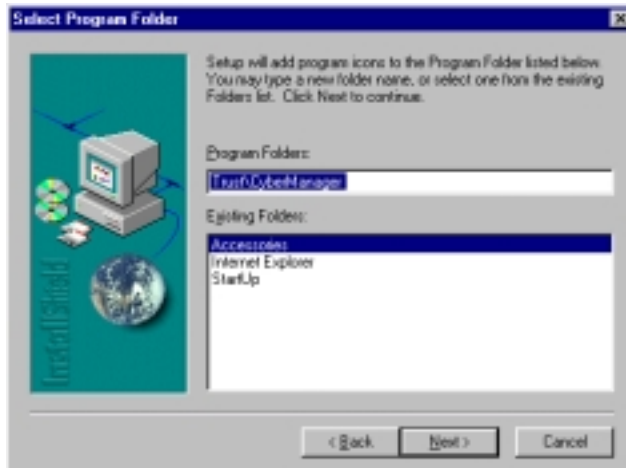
Select Program Folder

InstallShield

Setup will add program icons to the Program Folder listed below. You may type a new folder name, or select one from the existing Folders list. Click Next to continue.

Program Folders:

Trust\CyberManager

Existing Folders:

Accessories
Internet Explorer
StartUp

< Back
Next >
Cancel